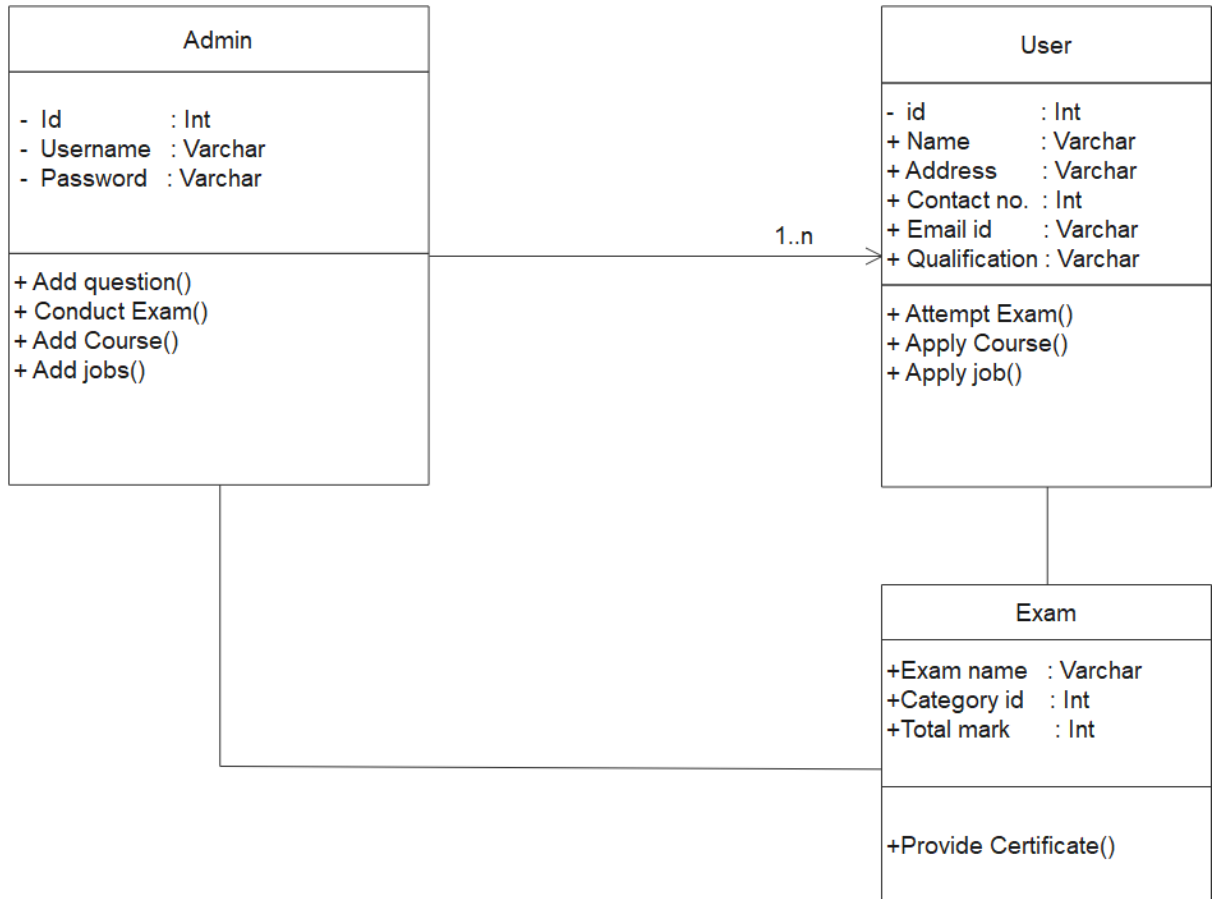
Admin

- Id : Int
- Username : Varchar
- Password : Varchar

+ Add question()
+ Conduct Exam()
+ Add Course()
+ Add jobs()

1..n

User

- id : Int
+ Name : Varchar
+ Address : Varchar
+ Contact no. : Int
+ Email id : Varchar
+ Qualification : Varchar

+ Attempt Exam()
+ Apply Course()
+ Apply job()

Exam

+Exam name : Varchar
+Category id : Int
+Total mark : Int

+Provide Certificate()